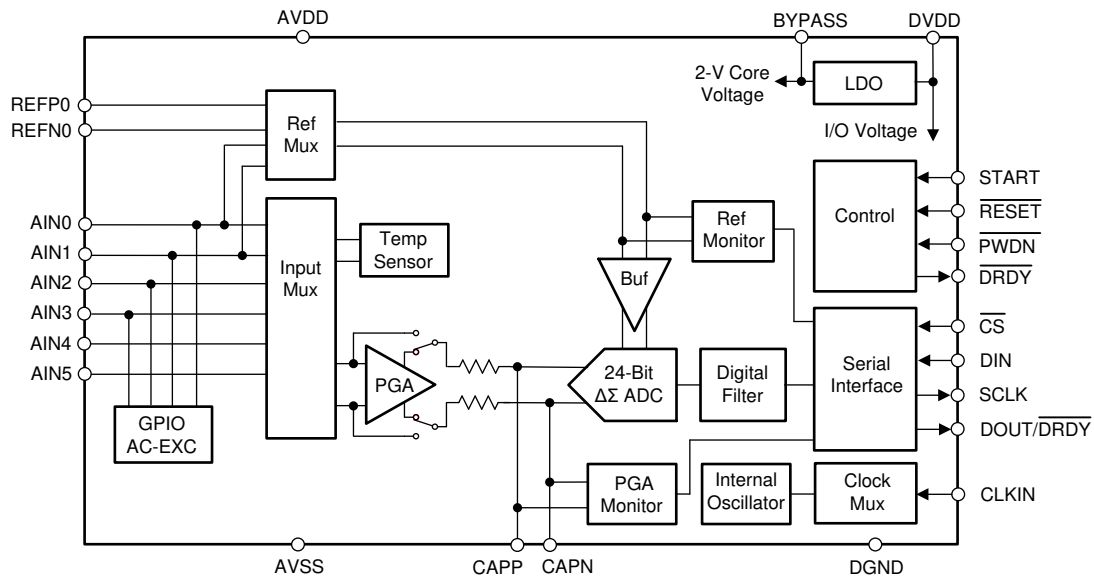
AVDD
BYPASS
DVDD
2-V Core Voltage
LDO
I/O Voltage
REFP0
REFN0
Ref Mux
AIN0
AIN1
AIN2
AIN3
AIN4
AIN5
Input Mux
Temp Sensor
Ref Monitor
Control
START
$\overline{RESET}$
$\overline{PWDN}$
$\overline{DRDY}$
Buf
$\overline{CS}$
DIN
SCLK
DOUT/$\overline{DRDY}$
PGA
24-Bit ΔΣ ADC
Digital Filter
Serial Interface
GPIO AC-EXC
PGA Monitor
Internal Oscillator
Clock Mux
CLKIN
AVSS
CAPP
CAPN
DGND